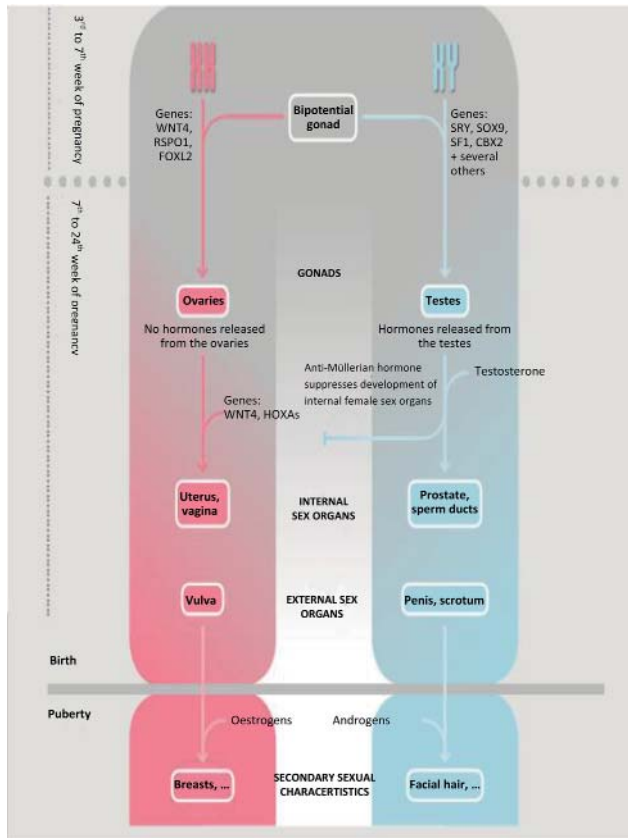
$3^{rd}$ to $7^{th}$ week of pregnancy

Bipotential gonad

Genes: WNT4, RSPO1, FOXL2

Genes: SRY, SOX9, SF1, CBX2 + several others

$7^{th}$ to $24^{th}$ week of pregnancy

GONADS

Ovaries

No hormones released from the ovaries

Testes

Hormones released from the testes

Anti-Müllerian hormone suppresses development of internal female sex organs

Testosterone

Genes: WNT4, HOXAs

Uterus, vagina

INTERNAL SEX ORGANS

Prostate, sperm ducts

Vulva

EXTERNAL SEX ORGANS

Penis, scrotum

Birth

Puberty

Oestrogens

Androgens

Breasts, ...

SECONDARY SEXUAL CHARACERTISTICS

Facial hair, ...